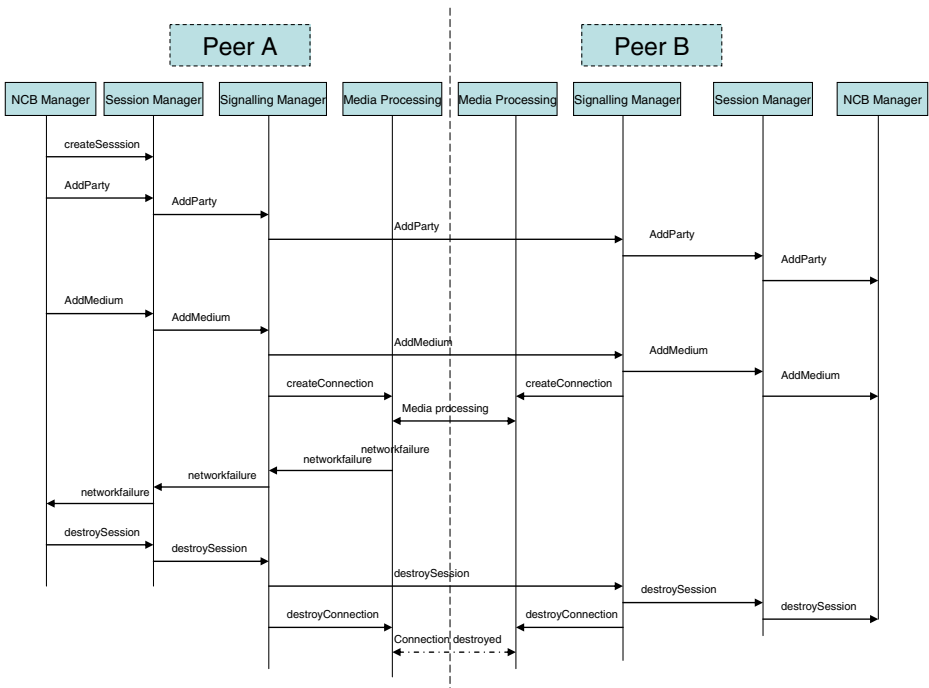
Peer A

Peer B

NCB Manager

Session Manager

Signalling Manager

Media Processing

Media Processing

Signalling Manager

Session Manager

NCB Manager

createSesssion

AddParty

AddParty

AddParty

AddParty

AddParty

AddMedium

AddMedium

AddMedium

AddMedium

AddMedium

createConnection

createConnection

Media processing

networkfailure

networkfailure

networkfailure

networkfailure

destroySession

destroySession

destroySession

destroySession

destroySession

destroyConnection

destroyConnection

Connection destroyed